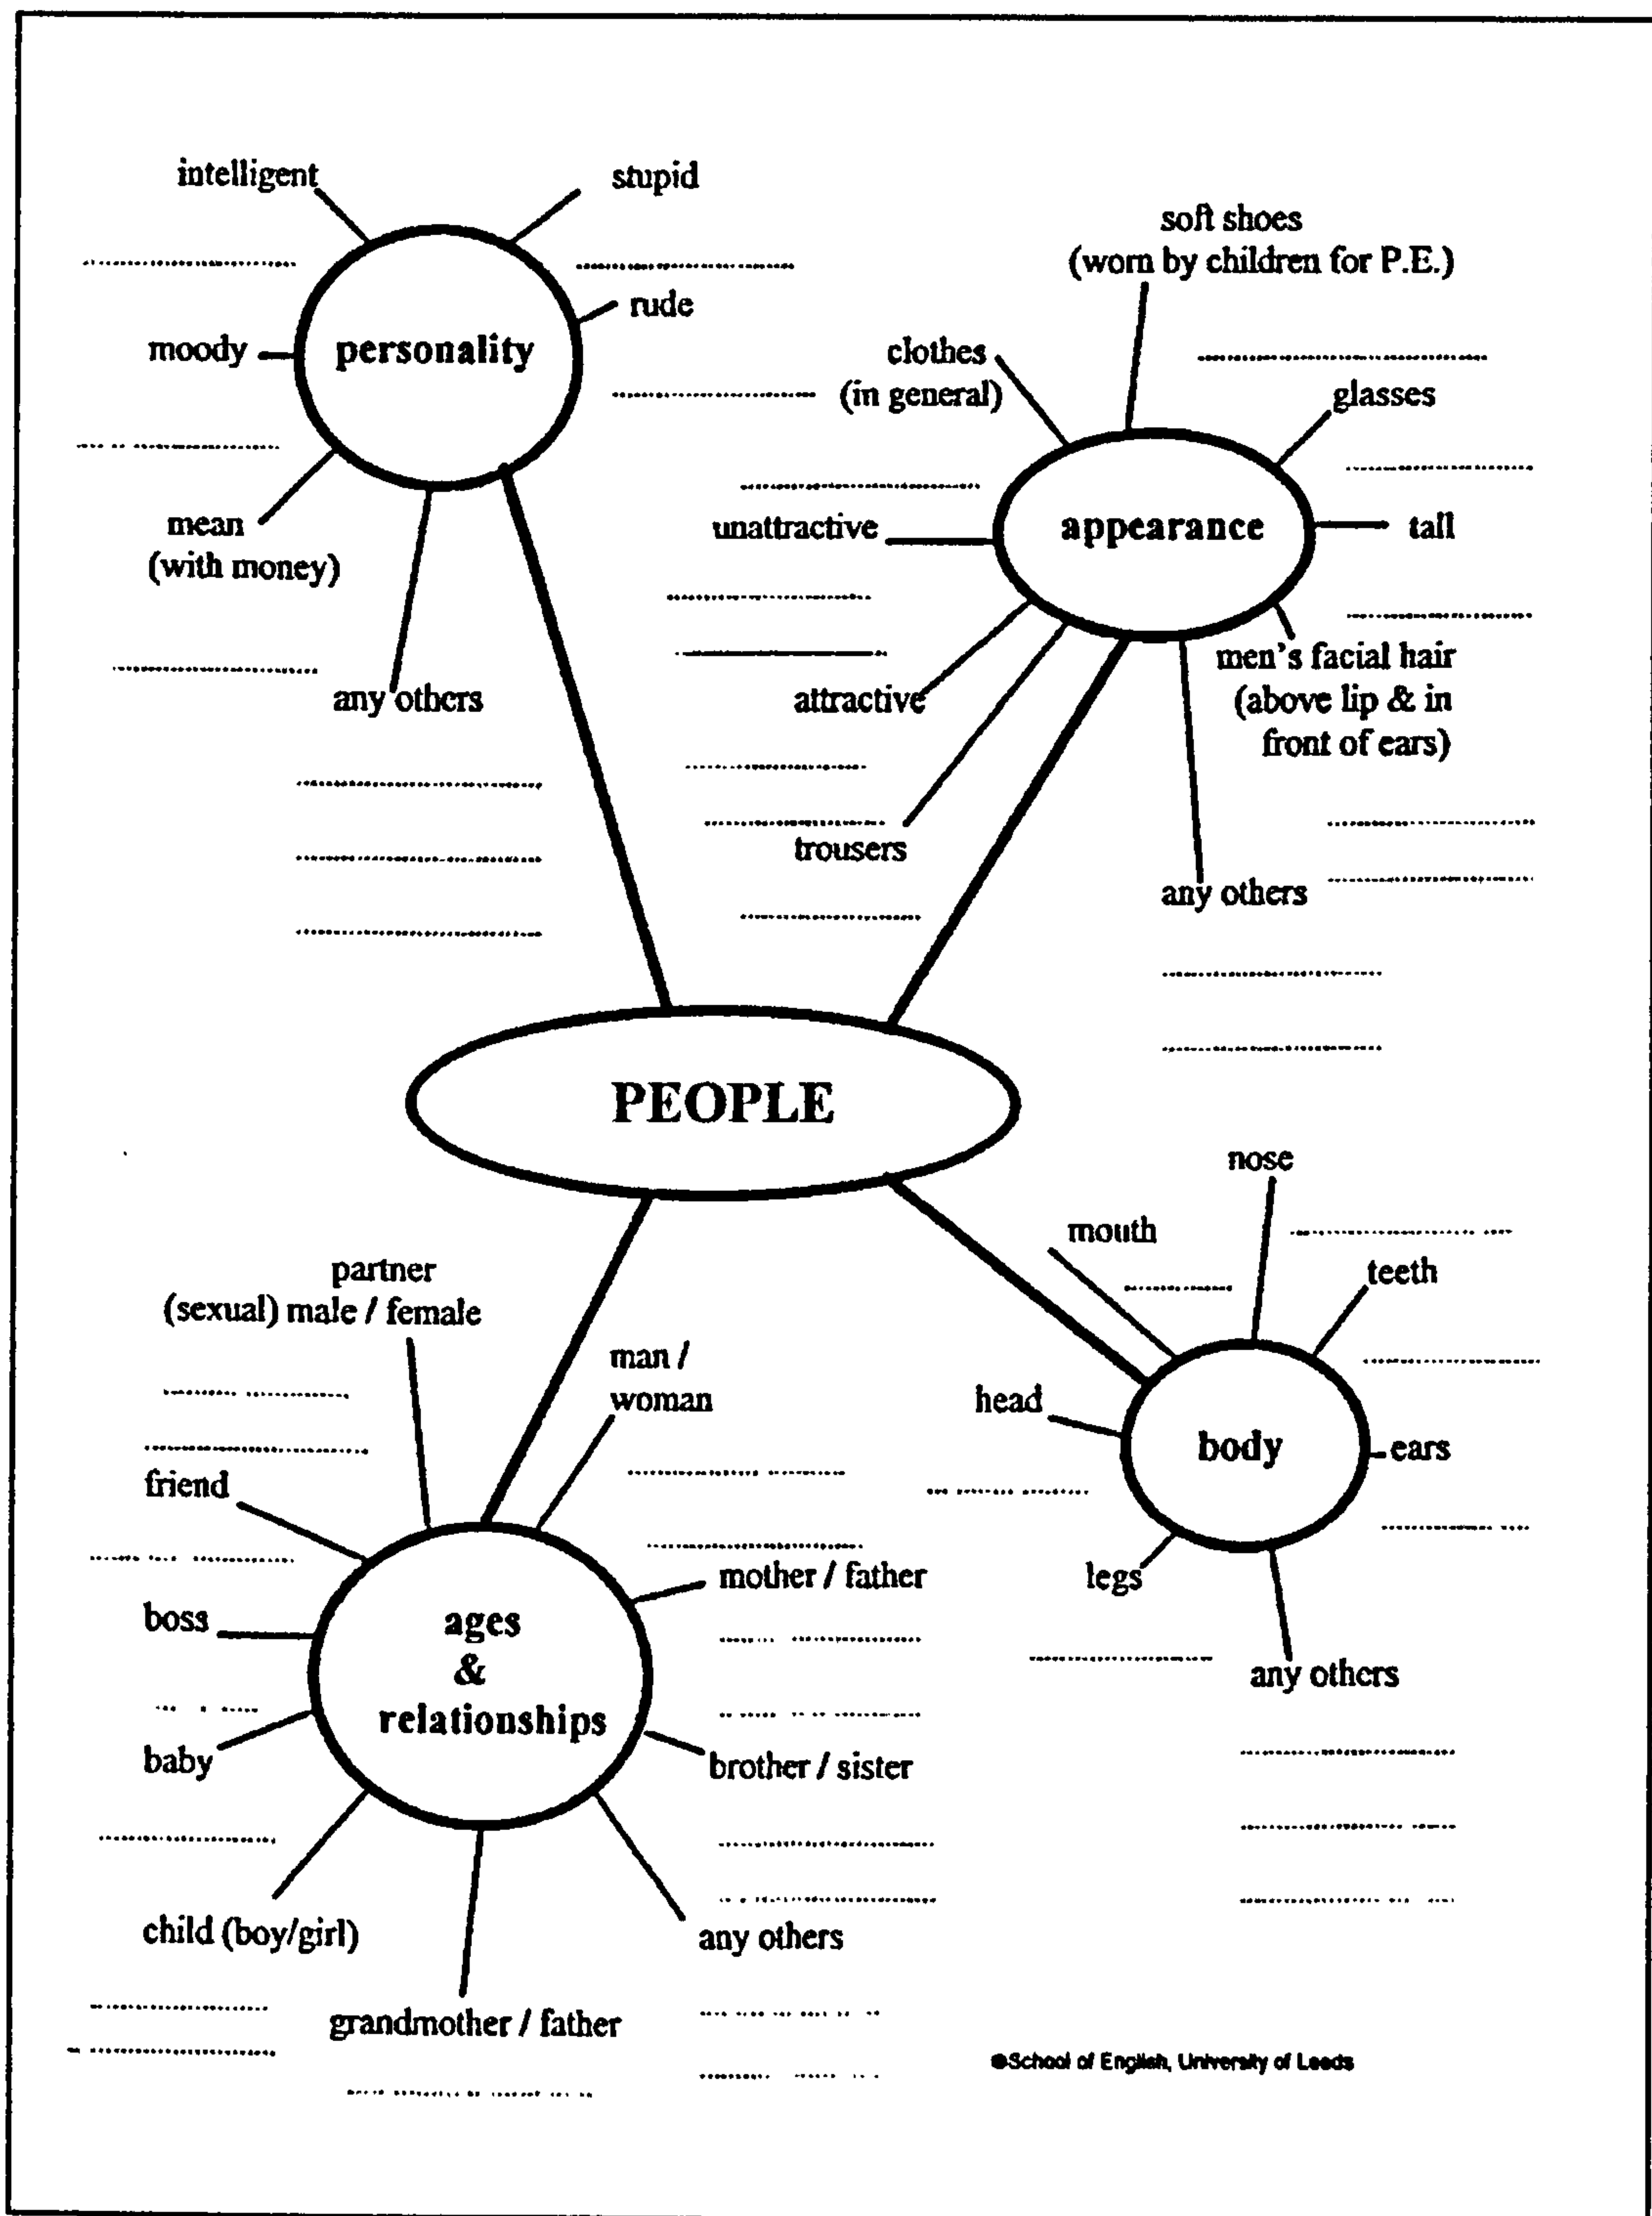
intelligent

stupid

..............................

..............................

moody

personality

rude

..............................

..............................

mean (with money)

..............................

any others

..............................

..............................

..............................

soft shoes (worn by children for P.E.)

clothes (in general)

..............................

glasses

..............................

..............................

unattractive

appearance

tall

..............................

..............................

..............................

men's facial hair (above lip & in front of ears)

attractive

..............................

..............................

trousers

..............................

any others

..............................

..............................

..............................

PEOPLE

nose

mouth

..............................

..............................

teeth

..............................

head

body

ears

..............................

..............................

legs

..............................

any others

..............................

..............................

..............................

partner (sexual) male / female

..............................

..............................

man / woman

..............................

friend

..............................

..............................

mother / father

boss

ages & relationships

..............................

..............................

..............................

baby

brother / sister

..............................

..............................

..............................

child (boy/girl)

any others

..............................

grandmother / father

..............................

..............................

..............................

..............................

©School of English, University of Leeds